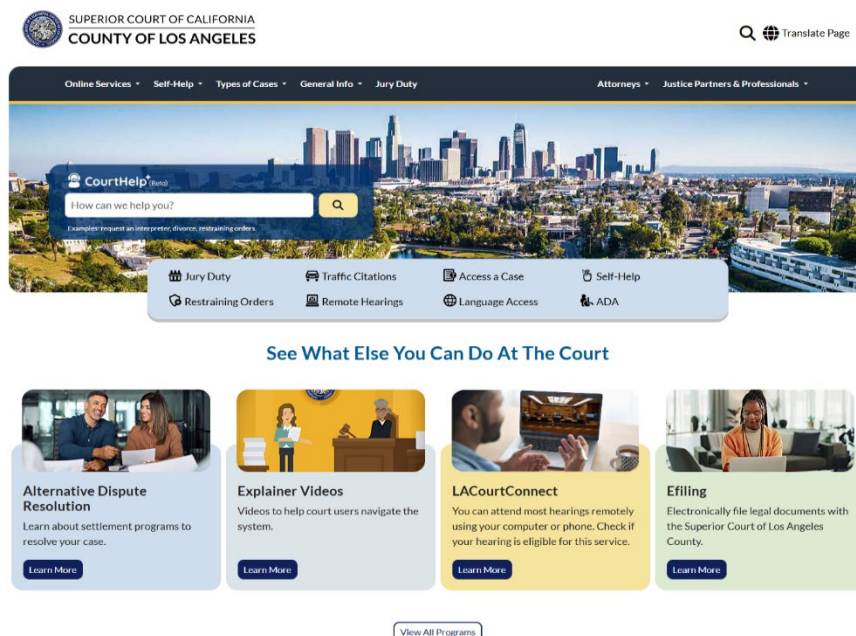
SUPERIOR COURT OF CALIFORNIA
COUNTY OF LOS ANGELES

Translate Page

Online Services ▾ Self-Help ▾ Types of Cases ▾ General Info ▾ Jury Duty

Attorneys ▾ Justice Partners & Professionals ▾

CourtHelp+ (Beta)

How can we help you?

Examples: request an interpreter, divorce, restraining orders.

Jury Duty
Traffic Citations
Access a Case
Self-Help
Restraining Orders
Remote Hearings
Language Access
ADA

See What Else You Can Do At The Court

Alternative Dispute Resolution
Learn about settlement programs to resolve your case.
Learn More

Explainer Videos
Videos to help court users navigate the system.
Learn More

LACourtConnect
You can attend most hearings remotely using your computer or phone. Check if your hearing is eligible for this service.
Learn More

Efiling
Electronically file legal documents with the Superior Court of Los Angeles County.
Learn More

View All Programs